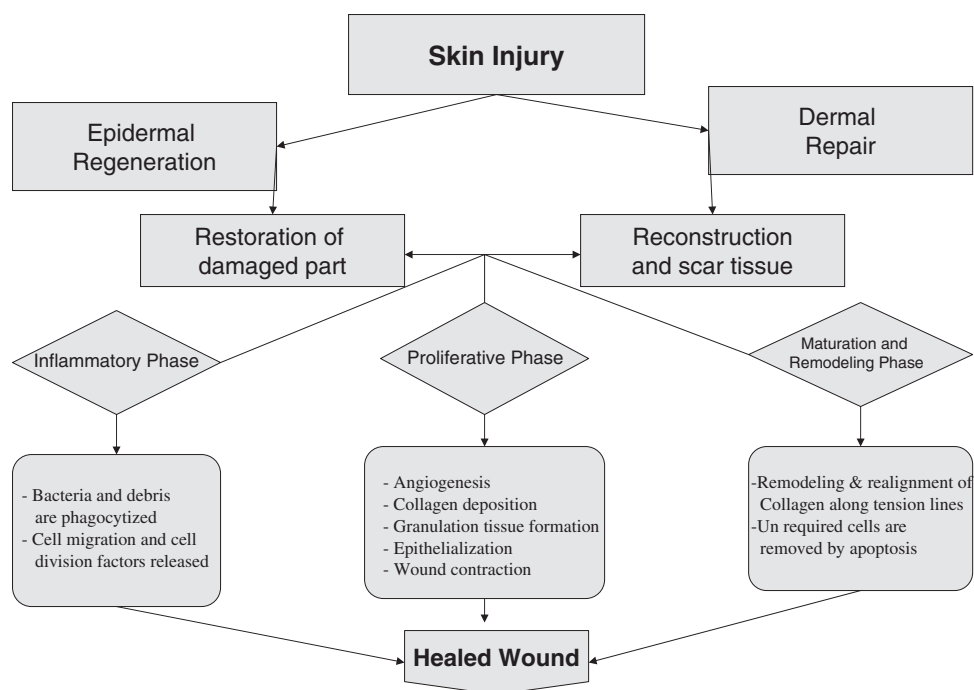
Skin Injury

Epidermal Regeneration

Dermal Repair

Restoration of damaged part

Reconstruction and scar tissue

Inflammatory Phase

Proliferative Phase

Maturation and Remodeling Phase

- Bacteria and debris are phagocytized
- Cell migration and cell division factors released

- Angiogenesis
- Collagen deposition
- Granulation tissue formation
- Epithelialization
- Wound contraction

-Remodeling & realignment of Collagen along tension lines
-Un required cells are removed by apoptosis

Healed Wound